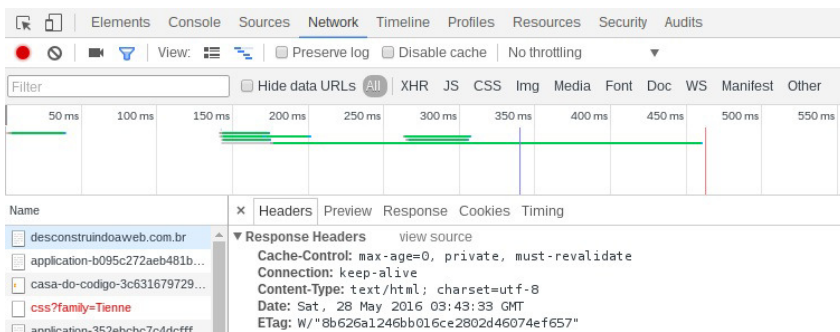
Elements Console Sources Network Timeline Profiles Resources Security Audits

View: Preserve log Disable cache No throttling

Filter Hide data URLs All XHR JS CSS Img Media Font Doc WS Manifest Other

50 ms 100 ms 150 ms 200 ms 250 ms 300 ms 350 ms 400 ms 450 ms 500 ms 550 ms

Name

desconstruindoaweb.com.br
application-b095c272aeb481b...
casa-do-codigo-3c631679729...
css?family=Tienne
application-352ebcbc7c4dcfff

× Headers Preview Response Cookies Timing

▼ Response Headers view source
Cache-Control: max-age=0, private, must-revalidate
Connection: keep-alive
Content-Type: text/html; charset=utf-8
Date: Sat, 28 May 2016 03:43:33 GMT
ETag: W/"8b626a1246bb016ce2802d46074ef657"